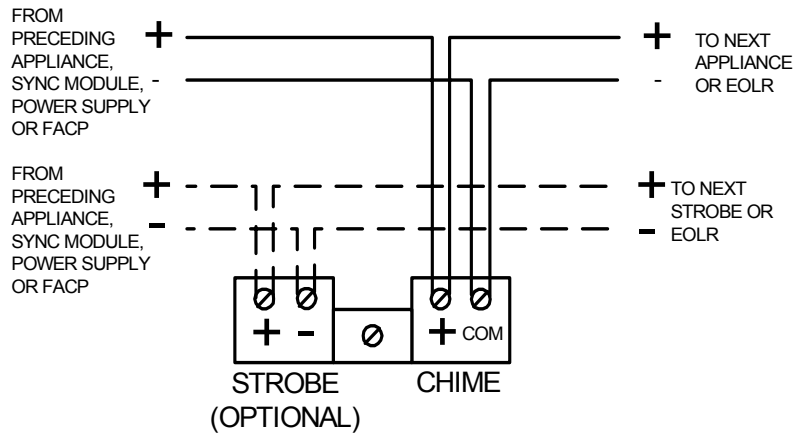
FROM PRECEDING APPLIANCE, SYNC MODULE, POWER SUPPLY OR FACP

+

-

+

TO NEXT APPLIANCE OR EOLR

-

FROM PRECEDING APPLIANCE, SYNC MODULE, POWER SUPPLY OR FACP

+

-

+ TO NEXT STROBE OR

- EOLR

+ -

+ COM

STROBE (OPTIONAL)

CHIME